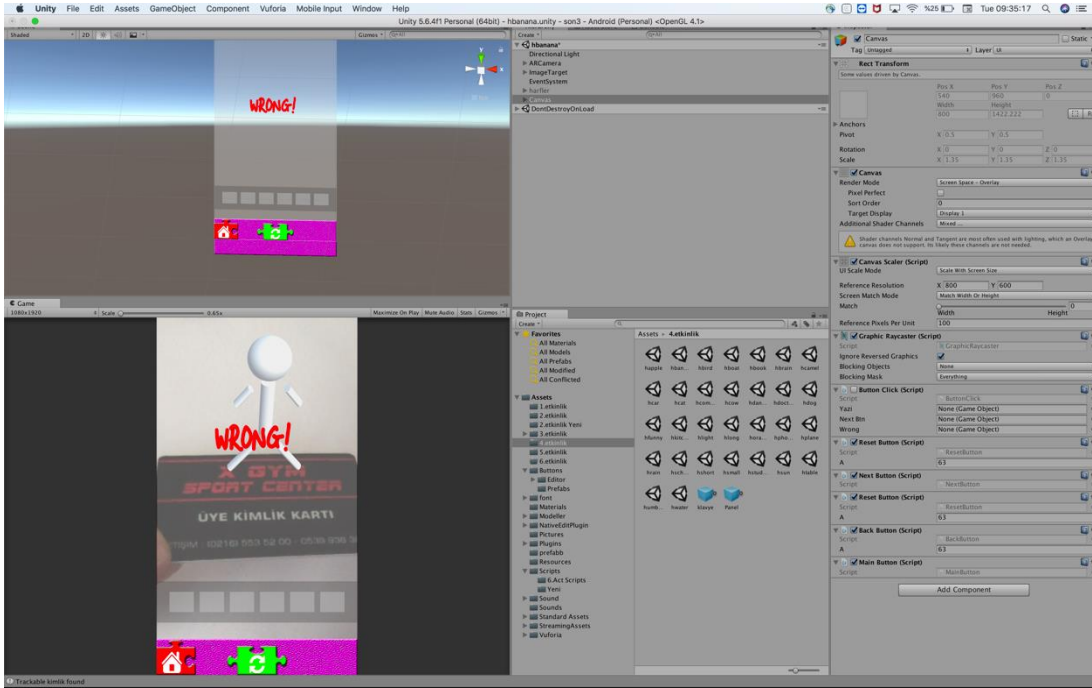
Unity File Edit Assets GameObject Component Vuforia Mobile Input Window Help
%25 Tue 09:35:17
Unity 5.6.4f1 Personal (64bit) - hbanana.unity - son3 - Android (Personal) <OpenGL 4.1>

Shaded 2D Gizmos

WRONG!

hbanana*
Directional Light
ARCamera
ImageTarget
EventSystem
harfler
Canvas
DontDestroyOnLoad

Canvas Static
Tag Untagged Layer UI
Rect Transform
Some values driven by Canvas.
Pos X Pos Y Pos Z
540 960 0
Width Height
800 1422.222
Anchors
Pivot X 0.5 Y 0.5
Rotation X 0 Y 0 Z 0
Scale X 1.35 Y 1.35 Z 1.35
Canvas
Render Mode Screen Space - Overlay
Pixel Perfect
Sort Order 0
Target Display Display 1
Additional Shader Channels Mixed...
Shader channels Normal and Tangent are most often used with lighting, which an Overlay canvas does not support. Its likely these channels are not needed.
Canvas Scaler (Script)
UI Scale Mode Scale With Screen Size
Reference Resolution X 800 Y 600
Screen Match Mode Match Width Or Height
Match 0
Width Height
Reference Pixels Per Unit 100
Graphic Raycaster (Script)
Script GraphicRaycaster
Ignore Reversed Graphics
Blocking Objects None
Blocking Mask Everything
Button Click (Script)
Script ButtonClick
Yazi None (Game Object)
Next Btn None (Game Object)
Wrong None (Game Object)
Reset Button (Script)
Script ResetButton
A 63
Next Button (Script)
Script NextButton
Reset Button (Script)
Script ResetButton
A 63
Back Button (Script)
Script BackButton
A 63
Main Button (Script)
Script MainButton
Add Component

Game
1080x1920 Scale 0.65x Maximize On Play Mute Audio Stats Gizmos

WRONG!
X GYM
SPORT CENTER
ÜYE KIMLIK KARTI
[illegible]

Project
Create
Favorites
All Materials
All Models
All Prefabs
All Modified
All Conflicted
Assets
1.etkinlik
2.etkinlik
2.etkinlik Yeni
3.etkinlik
4.etkinlik
5.etkinlik
6.etkinlik
Buttons
Editor
Prefabs
font
Materials
Modeller
NativeEditPlugin
Pictures
Plugins
prefabb
Resources
Scripts
6.Act Scripts
Yeni
Sound
Sounds
Standard Assets
StreamingAssets
Vuforia

Assets > 4.etkinlik
happle hban... hbird hboat hbook hbrain hcamel
hcar hcat hcom... hcow hdoct... hdog
hfunny hkite hlight hlong hora... hpho... hplane
hrain hsch... hshort hsmall hstud... hsun htable
humb... hwater klasye Panel

Trackable kimlik found